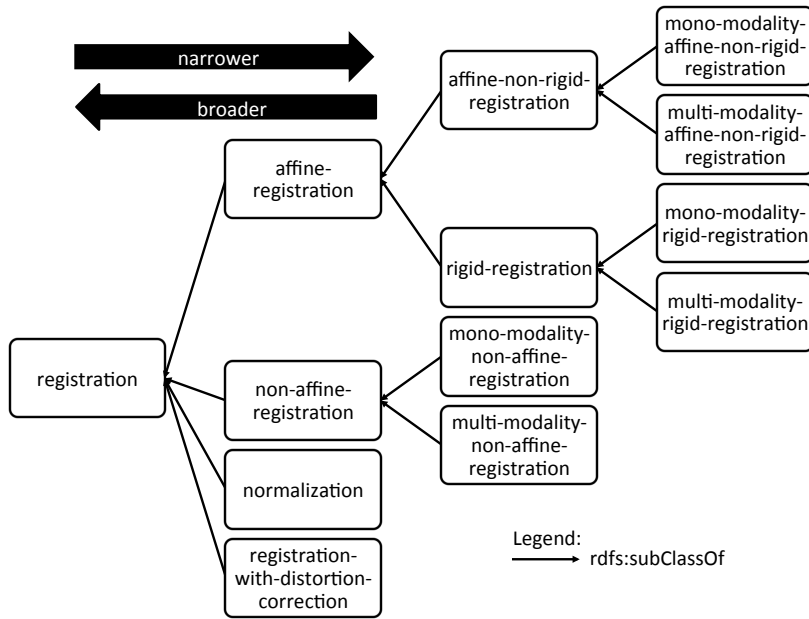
narrower

broader

mono-modality-affine-non-rigid-registration

affine-non-rigid-registration

multi-modality-affine-non-rigid-registration

affine-registration

mono-modality-rigid-registration

rigid-registration

multi-modality-rigid-registration

mono-modality-non-affine-registration

registration

non-affine-registration

multi-modality-non-affine-registration

normalization

registration-with-distortion-correction

Legend:
rdfs:subClassOf